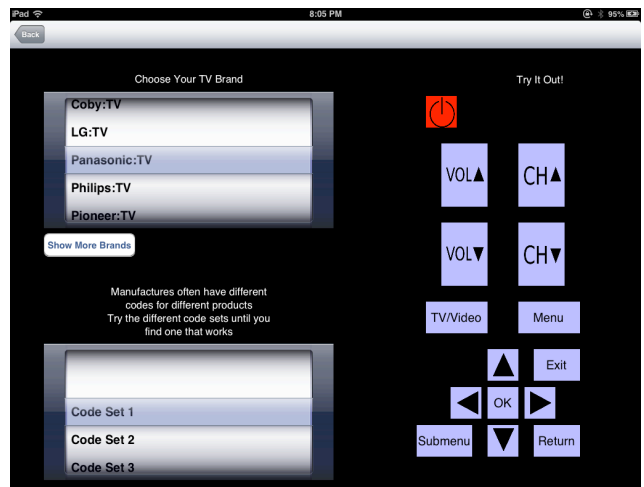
iPad
8:05 PM
95%

Back

Choose Your TV Brand

Coby:TV
LG:TV
Panasonic:TV
Philips:TV
Pioneer:TV

Show More Brands

Manufactures often have different codes for different products
Try the different code sets until you find one that works

Code Set 1
Code Set 2
Code Set 3

Try It Out!

VOL▲
CH▲
VOL▼
CH▼
TV/Video
Menu
Exit
OK
Submenu
Return